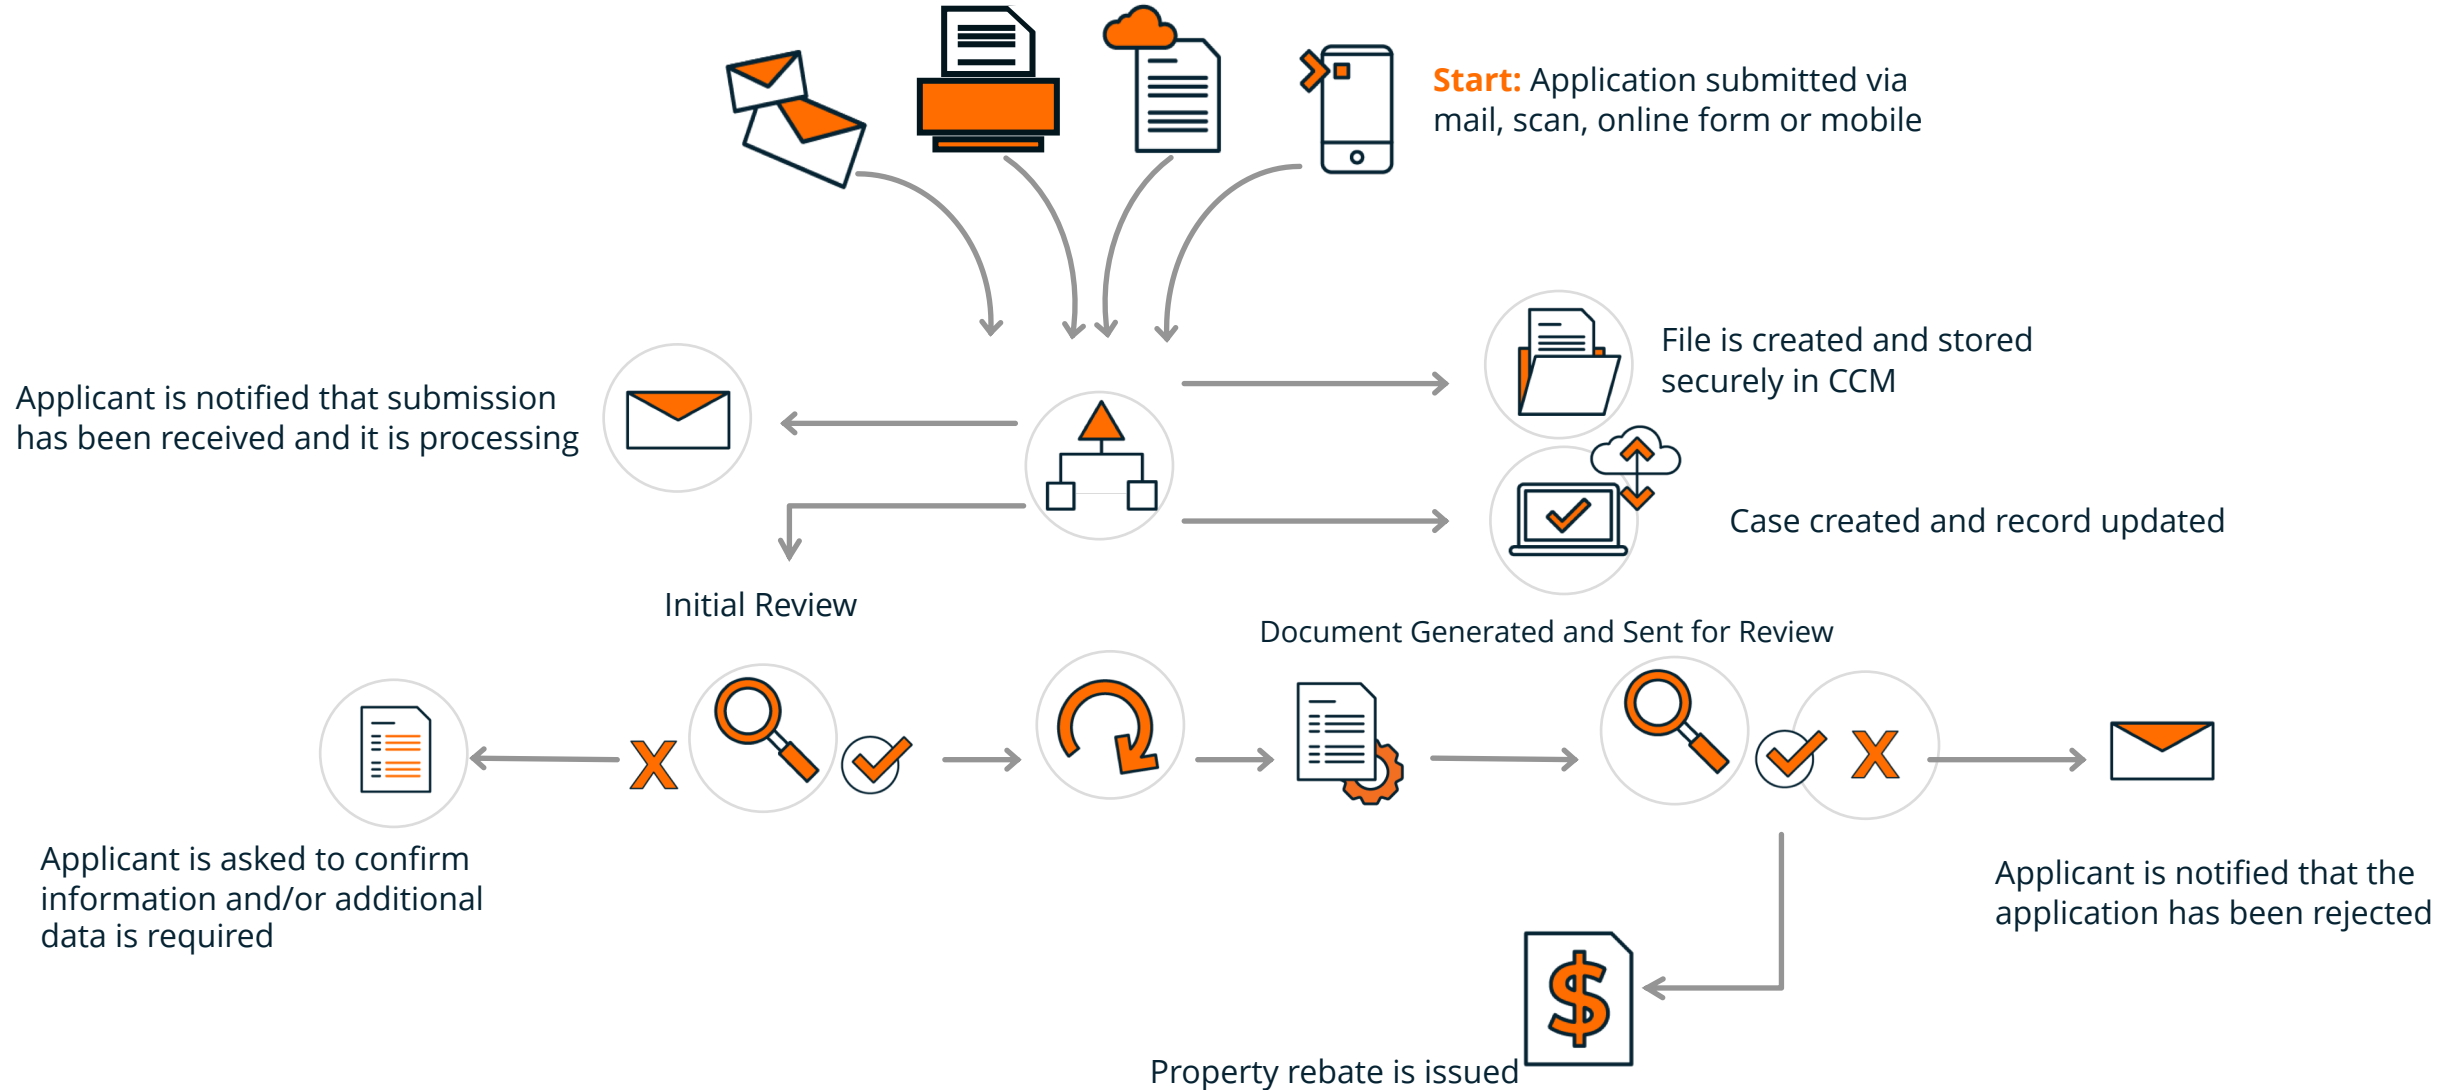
Start: Application submitted via mail, scan, online form or mobile

Applicant is notified that submission has been received and it is processing

File is created and stored securely in CCM

Case created and record updated

Initial Review

Document Generated and Sent for Review

X

X

Applicant is asked to confirm information and/or additional data is required

Applicant is notified that the application has been rejected

Property rebate is issued